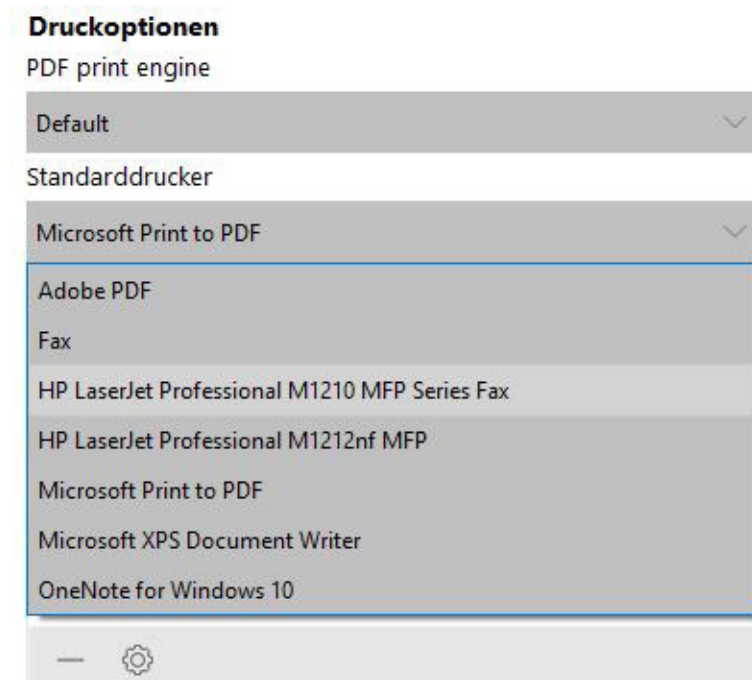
Druckoptionen

PDF print engine

Default

Standarddrucker

Microsoft Print to PDF

Adobe PDF

Fax

HP LaserJet Professional M1210 MFP Series Fax

HP LaserJet Professional M1212nf MFP

Microsoft Print to PDF

Microsoft XPS Document Writer

OneNote for Windows 10